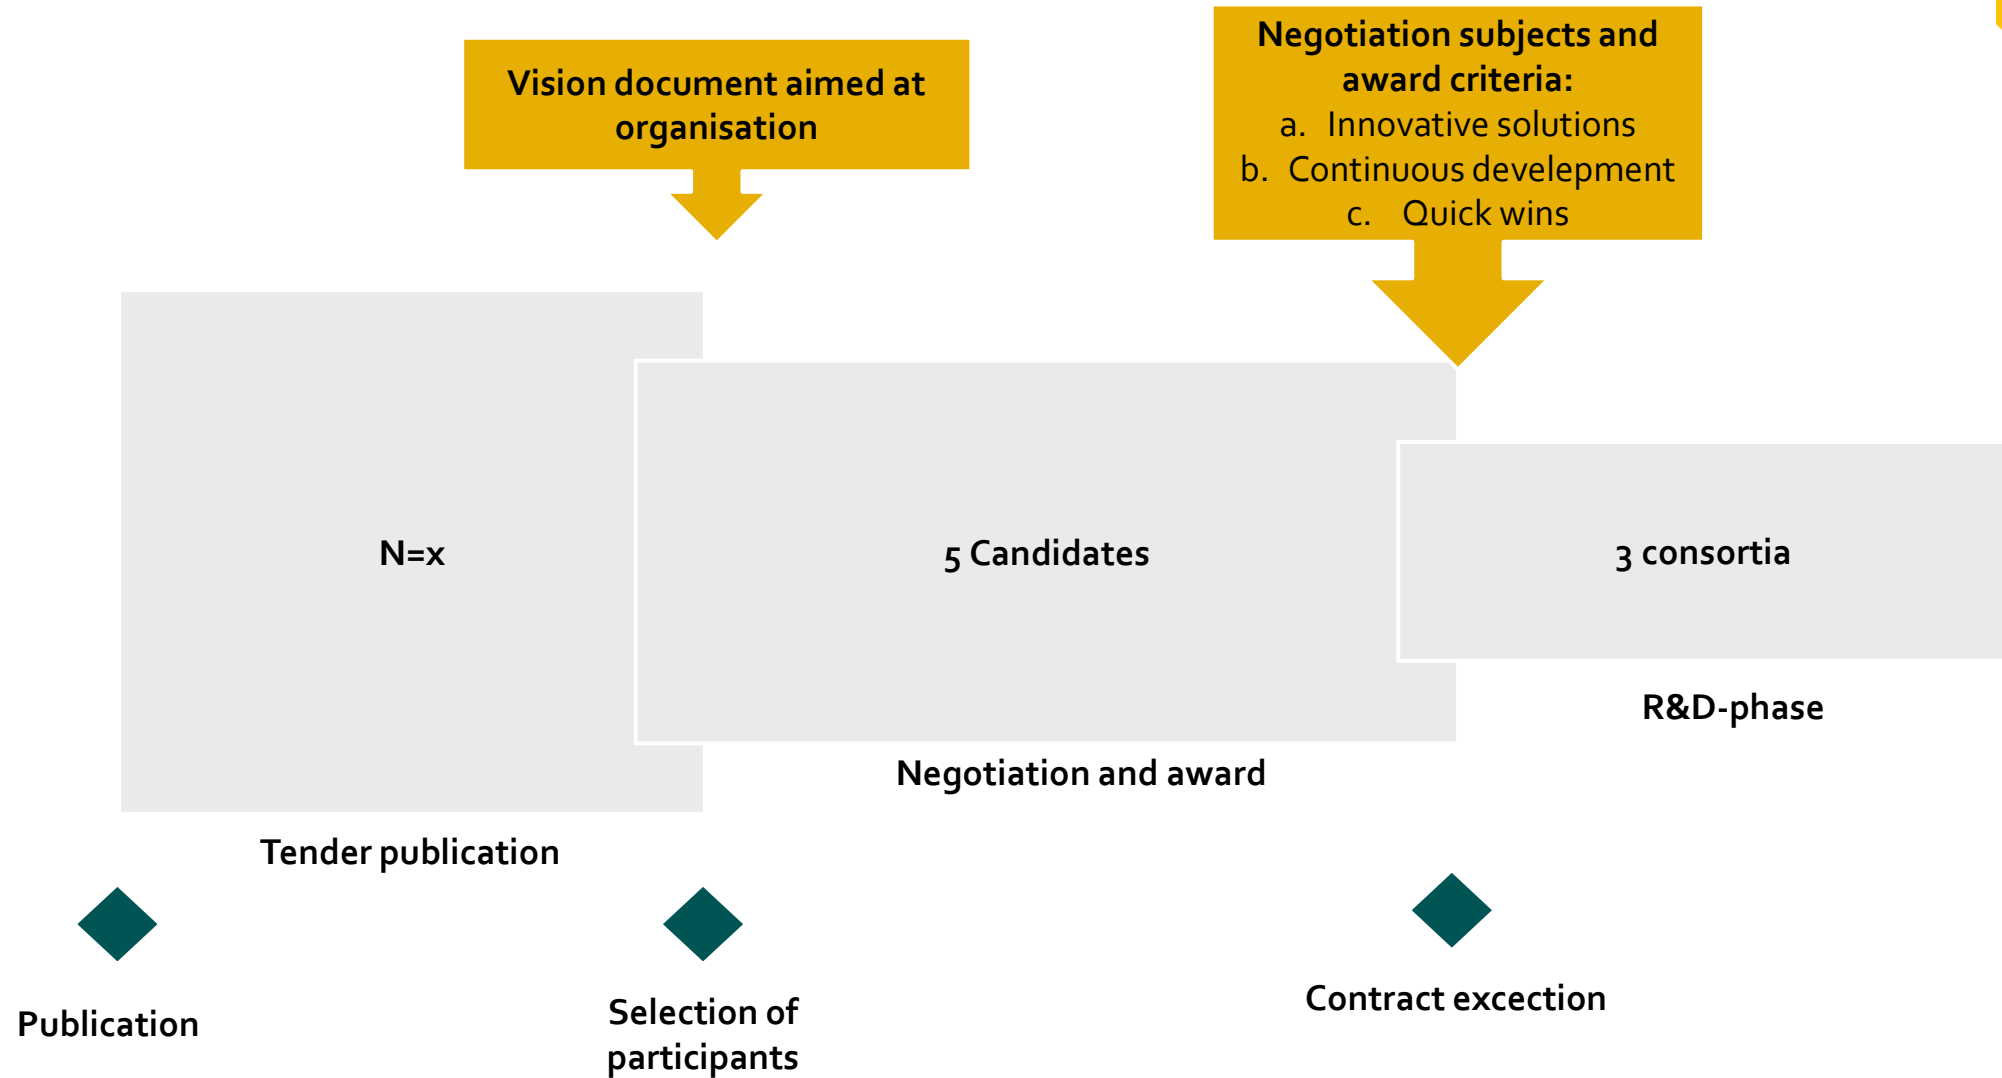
Vision document aimed at organisation

Negotiation subjects and award criteria:
a. Innovative solutions
b. Continuous develepment
c. Quick wins

N=x

5 Candidates

3 consortia

R&D-phase

Negotiation and award

Tender publication

Publication

Selection of participants

Contract excection